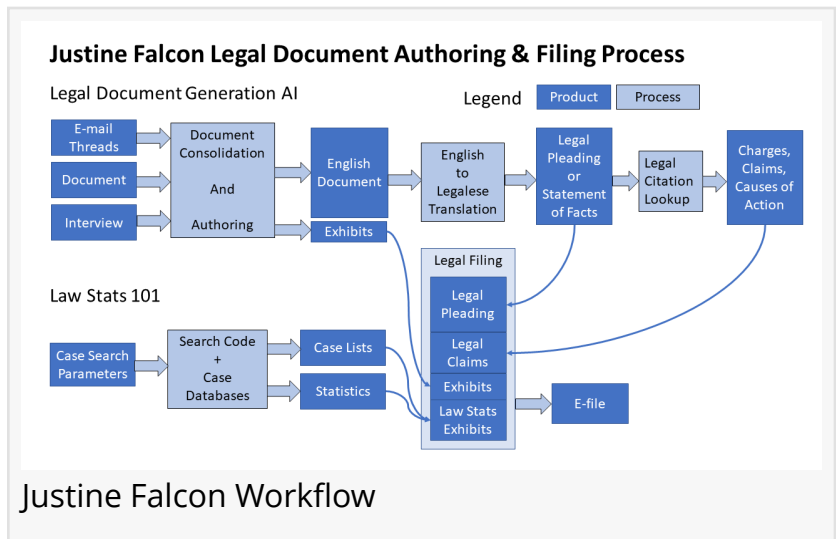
Justine Falcon Legal Document Authoring & Filing Process

Legal Document Generation AI

Legend Product Process

E-mail Threads

Document

Interview

Document Consolidation And Authoring

English Document

Exhibits

English to Legalese Translation

Legal Pleading or Statement of Facts

Legal Citation Lookup

Charges, Claims, Causes of Action

Legal Filing

Legal Pleading

Legal Claims

Exhibits

Law Stats Exhibits

E-file

Law Stats 101

Case Search Parameters

Search Code + Case Databases

Case Lists

Statistics

Justine Falcon Workflow